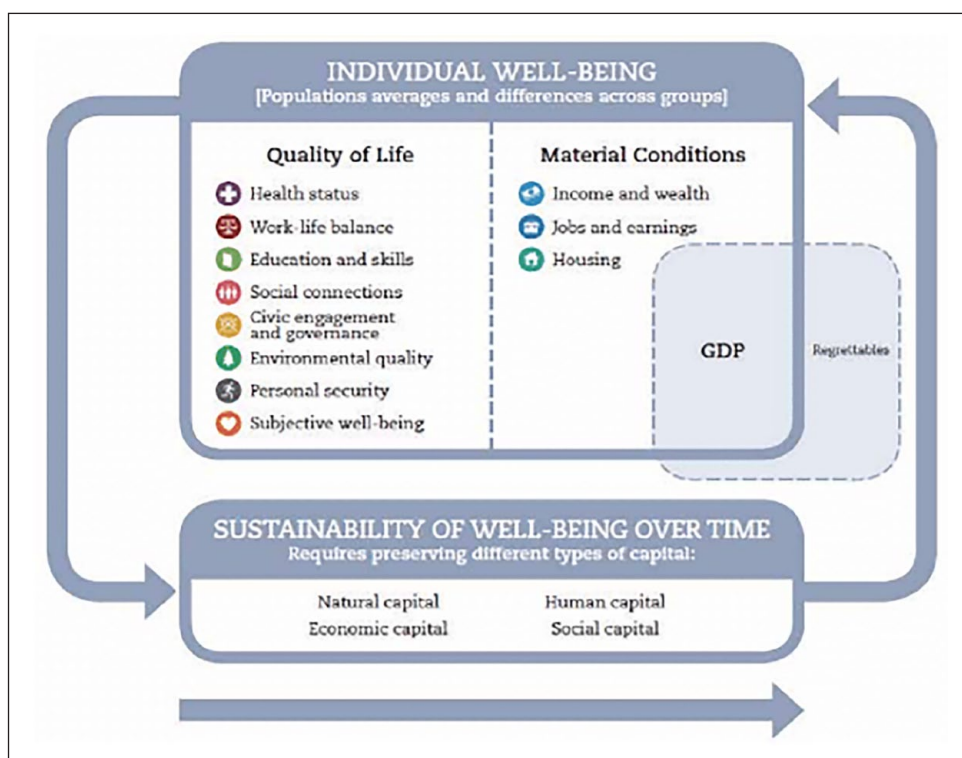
INDIVIDUAL WELL-BEING
[Populations averages and differences across groups]

Quality of Life
Health status
Work-life balance
Education and skills
Social connections
Civic engagement and governance
Environmental quality
Personal security
Subjective well-being

Material Conditions
Income and wealth
Jobs and earnings
Housing

GDP

Regrettables

SUSTAINABILITY OF WELL-BEING OVER TIME
Requires preserving different types of capital:

Natural capital
Human capital
Economic capital
Social capital